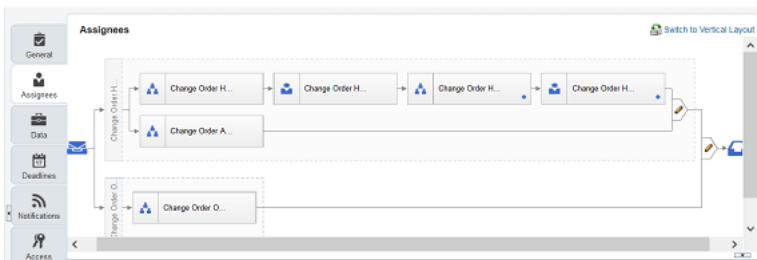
General
Assignees
Data
Deadlines
Notifications
Access

Assignees
Switch to Vertical Layout

Change Order H...
Change Order H...
Change Order H...
Change Order H...
Change Order H...
Change Order A...
Change Order O...
Change Order O...